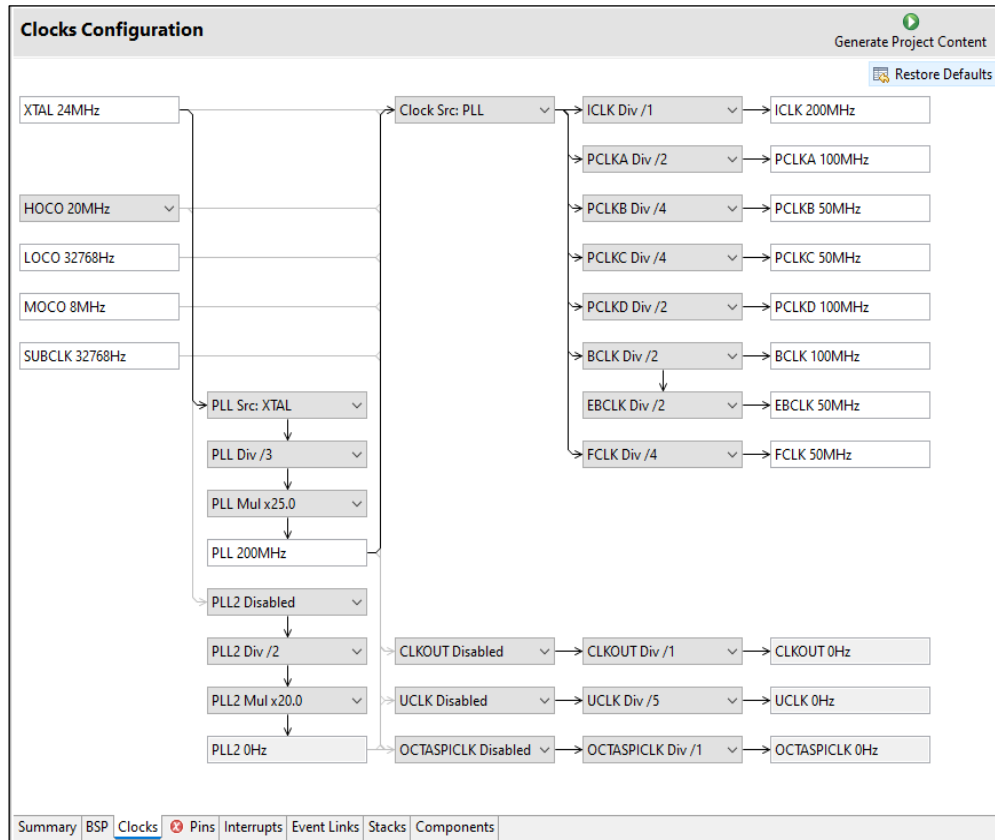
Clocks Configuration

Generate Project Content

Restore Defaults

XTAL 24MHz

HOCO 20MHz

LOCO 32768Hz

MOCO 8MHz

SUBCLK 32768Hz

Clock Src: PLL

ICLK Div /1

ICLK 200MHz

PCLKA Div /2

PCLKA 100MHz

PCLKB Div /4

PCLKB 50MHz

PCLKC Div /4

PCLKC 50MHz

PCLKD Div /2

PCLKD 100MHz

BCLK Div /2

BCLK 100MHz

EBCLK Div /2

EBCLK 50MHz

FCLK Div /4

FCLK 50MHz

PLL Src: XTAL

PLL Div /3

PLL Mul x25.0

PLL 200MHz

PLL2 Disabled

PLL2 Div /2

PLL2 Mul x20.0

PLL2 0Hz

CLKOUT Disabled

CLKOUT Div /1

CLKOUT 0Hz

UCLK Disabled

UCLK Div /5

UCLK 0Hz

OCTASPICLK Disabled

OCTASPICLK Div /1

OCTASPICLK 0Hz

Summary | BSP | Clocks | Pins | Interrupts | Event Links | Stacks | Components